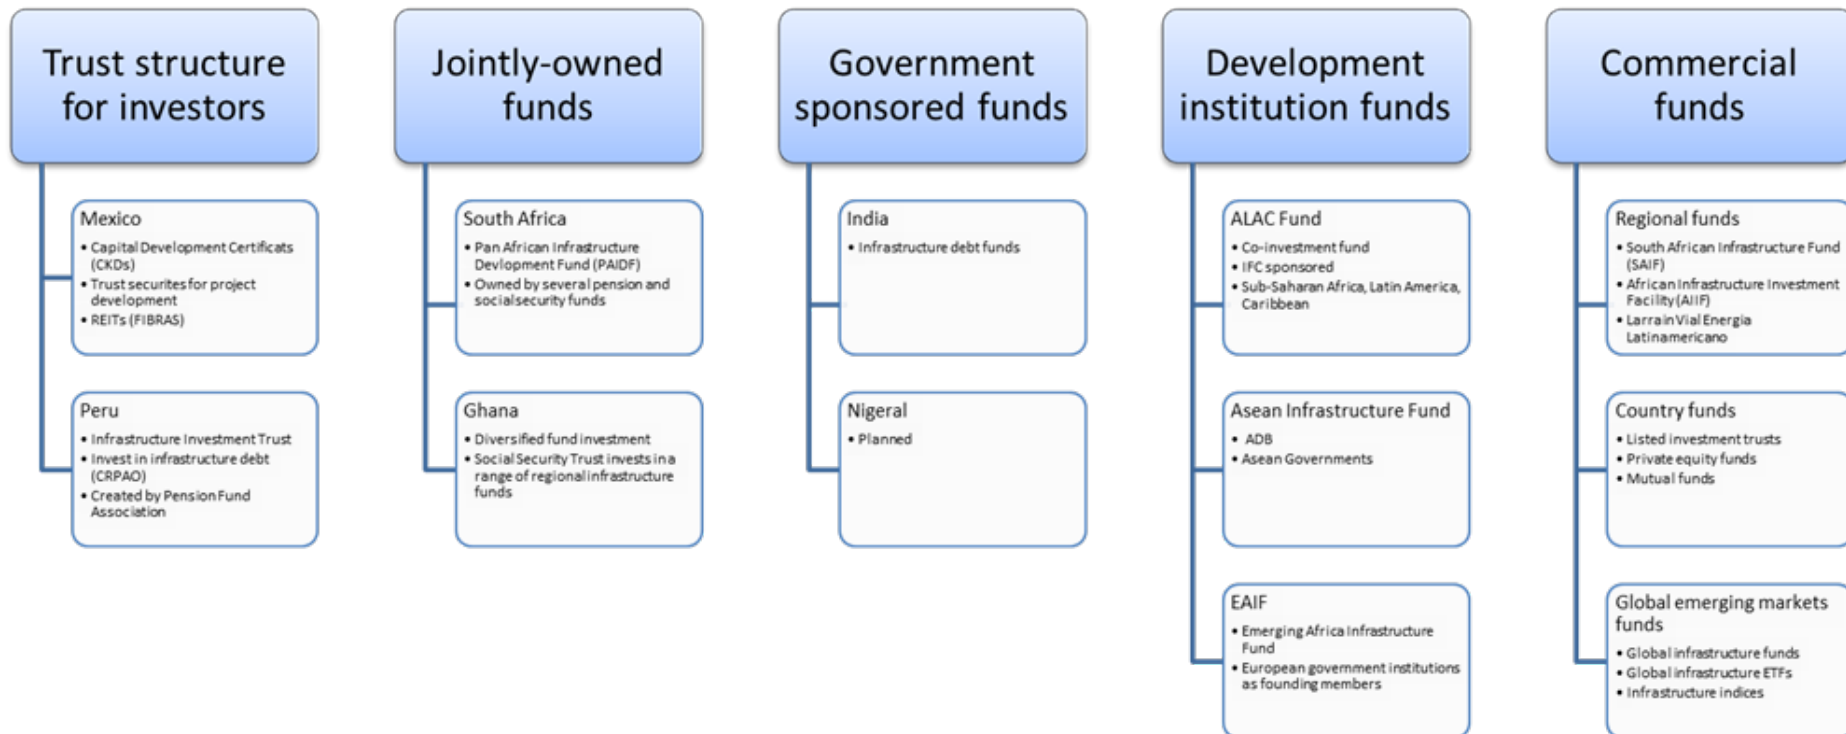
Trust structure for investors

Mexico
• Capital Development Certificats (CKDs)
• Trust securites for project development
• REITs (FIBRAS)

Peru
• Infrastructure Investment Trust
• Invest in infrastructure debt (CRPAO)
• Created by Pension Fund Association

Jointly-owned funds

South Africa
• Pan African Infrastructure Devlopment Fund (PAIDF)
• Owned by several pension and socialsecurity funds

Ghana
• Diversified fund investment
• Social Security Trust invests in a range of regional infrastructure funds

Government sponsored funds

India
• Infrastructure debt funds

Nigeral
• Planned

Development institution funds

ALAC Fund
• Co-investment fund
• IFC sponsored
• Sub-Saharan Africa, Latin America, Caribbean

Asean Infrastructure Fund
• ADB
• Asean Governments

EAIF
• Emerging Africa Infrastructure Fund
• European government institutions as founding members

Commercial funds

Regional funds
• South African Infrastructure Fund (SAIF)
• African Infrastructure Investment Facility (AIIF)
• Larrain Vial Energia Latinamericano

Country funds
• Listed investment trusts
• Private equity funds
• Mutual funds

Global emerging markets funds
• Global infrastructure funds
• Global infrastructure ETFs
• Infrastructure indices